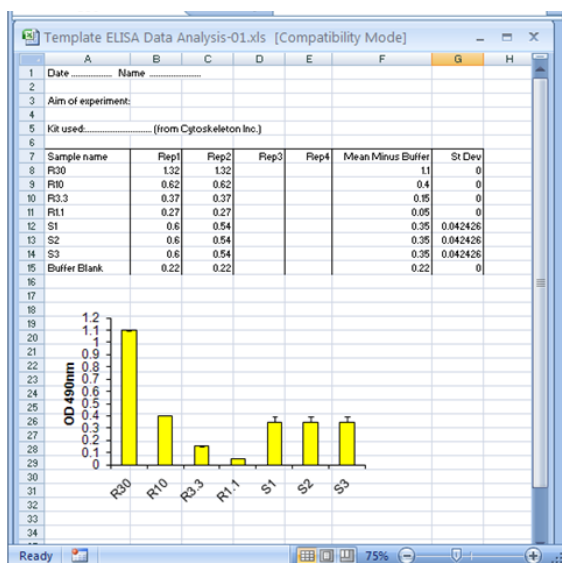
Template ELISA Data Analysis-01.xls [Compatibility Mode]

|  | A | B | C | D | E | F | G | H |
|---|---|---|---|---|---|---|---|---|
| 1 | Date .............. Name .................... | | | | | | | |
| 2 | | | | | | | | |
| 3 | Aim of experiment: | | | | | | | |
| 4 | | | | | | | | |
| 5 | Kit used:........................ (from Cytoskeleton Inc.) | | | | | | | |
| 6 | | | | | | | | |
| 7 | Sample name | Rep1 | Rep2 | Rep3 | Rep4 | Mean Minus Buffer | St Dev | |
| 8 | R30 | 1.32 | 1.32 | | | 1.1 | 0 | |
| 9 | R10 | 0.62 | 0.62 | | | 0.4 | 0 | |
| 10 | R3.3 | 0.37 | 0.37 | | | 0.15 | 0 | |
| 11 | R1.1 | 0.27 | 0.27 | | | 0.05 | 0 | |
| 12 | S1 | 0.6 | 0.54 | | | 0.35 | 0.042426 | |
| 13 | S2 | 0.6 | 0.54 | | | 0.35 | 0.042426 | |
| 14 | S3 | 0.6 | 0.54 | | | 0.35 | 0.042426 | |
| 15 | Buffer Blank | 0.22 | 0.22 | | | 0.22 | 0 | |

16 17 18 19 20 21 22 23 24 25 26 27 28 29 30 31 32 33 34

OD 490nm
1.2
1.1
1
0.9
0.8
0.7
0.6
0.5
0.4
0.3
0.2
0.1
0

R30 R10 R3.3 R1.1 S1 S2 S3

Ready 75%